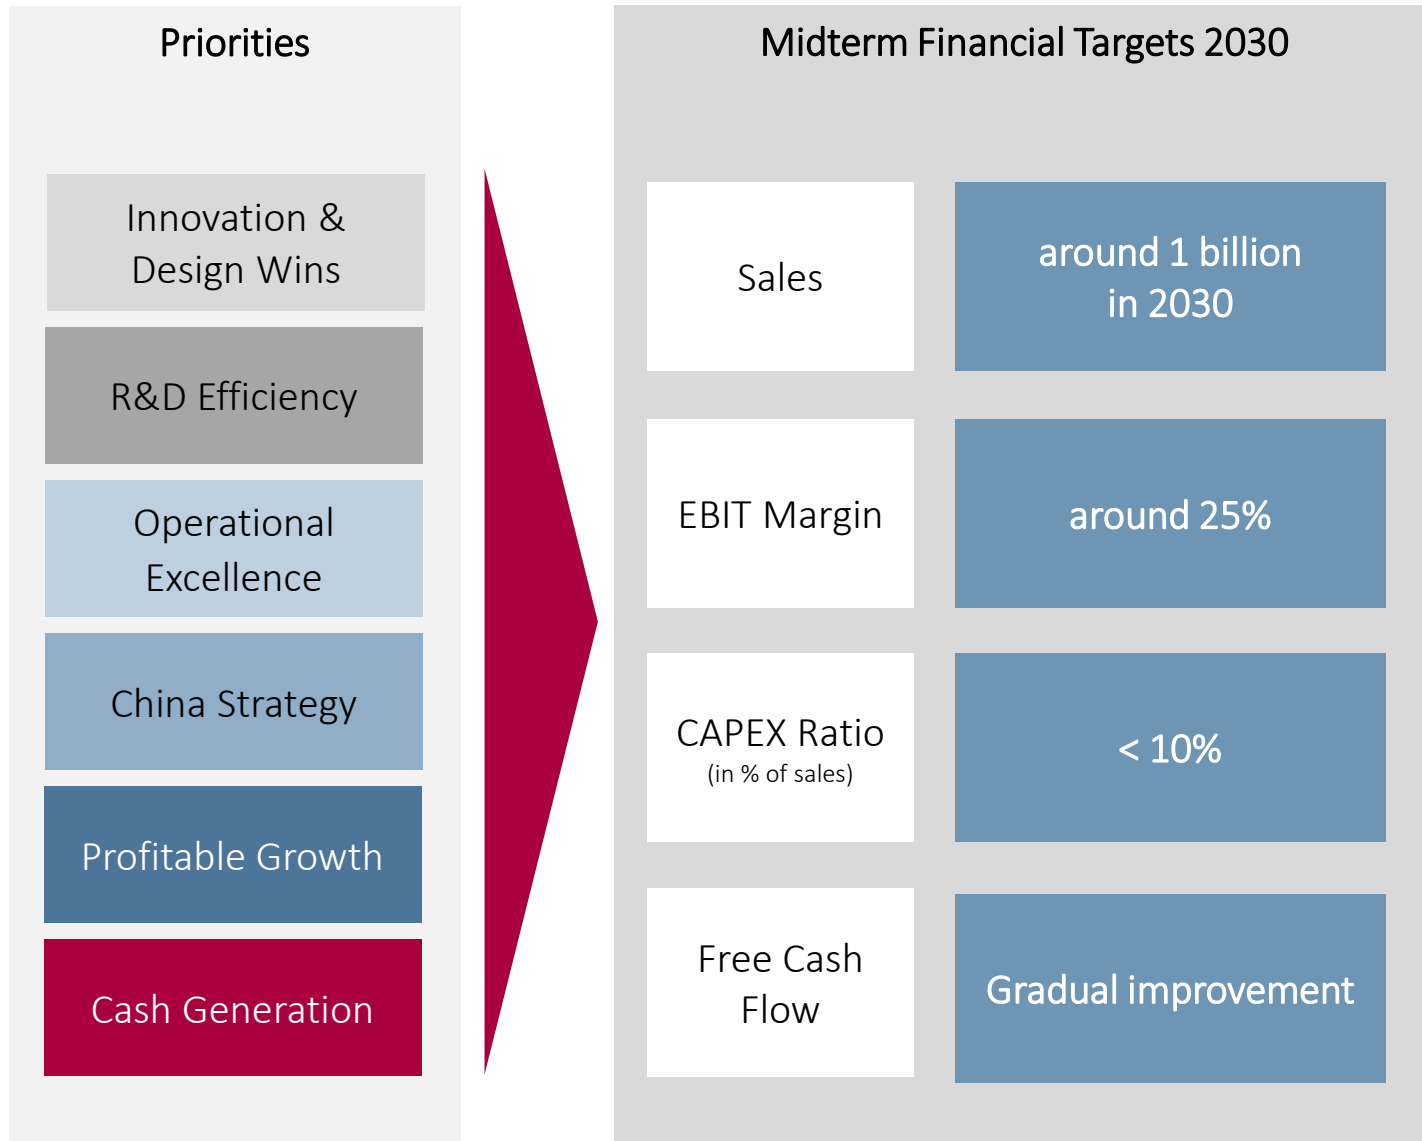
Priorities

Innovation & Design Wins

R&D Efficiency

Operational Excellence

China Strategy

Profitable Growth

Cash Generation

Midterm Financial Targets 2030

| Sales | around 1 billion in 2030 |
|---|---|
| EBIT Margin | around 25% |
| CAPEX Ratio (in % of sales) | < 10% |
| Free Cash Flow | Gradual improvement |